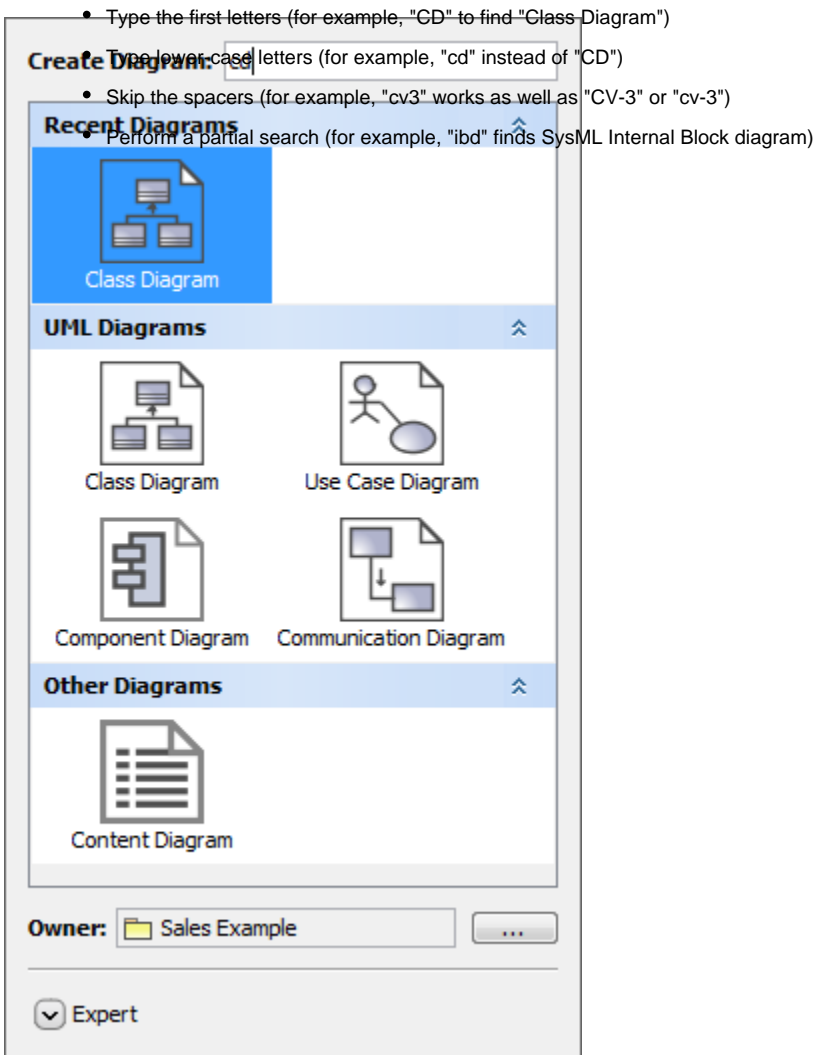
- Type the first letters (for example, "CD" to find "Class Diagram")
- Type lower-case letters (for example, "cd" instead of "CD")
- Skip the spacers (for example, "cv3" works as well as "CV-3" or "cv-3")
- Perform a partial search (for example, "ibd" finds SysML Internal Block diagram)

Create Diagram: cd

Recent Diagrams

Class Diagram

UML Diagrams

Class Diagram

Use Case Diagram

Component Diagram

Communication Diagram

Other Diagrams

Content Diagram

Owner: Sales Example ...

Expert